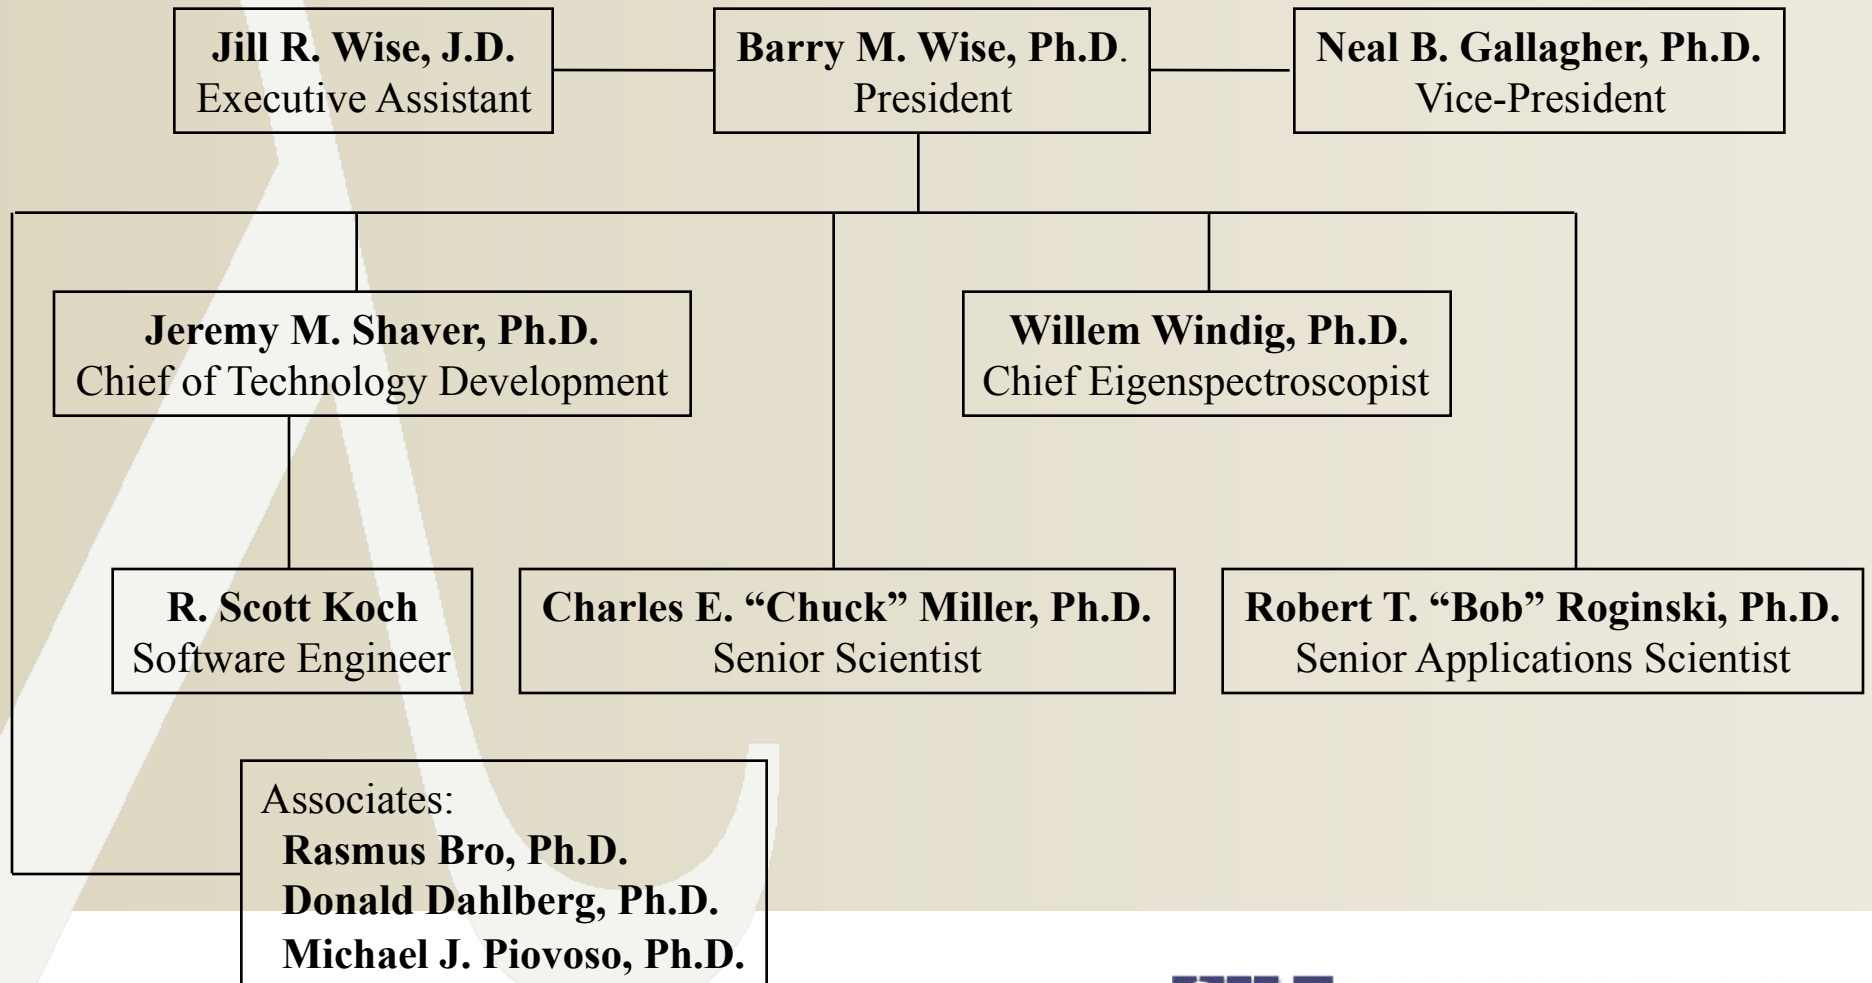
Jill R. Wise, J.D.
Executive Assistant

Barry M. Wise, Ph.D.
President

Neal B. Gallagher, Ph.D.
Vice-President

Jeremy M. Shaver, Ph.D.
Chief of Technology Development

Willem Windig, Ph.D.
Chief Eigenspectroscopist

R. Scott Koch
Software Engineer

Charles E. "Chuck" Miller, Ph.D.
Senior Scientist

Robert T. "Bob" Roginski, Ph.D.
Senior Applications Scientist

Associates:
Rasmus Bro, Ph.D.
Donald Dahlberg, Ph.D.
Michael J. Piovoso, Ph.D.